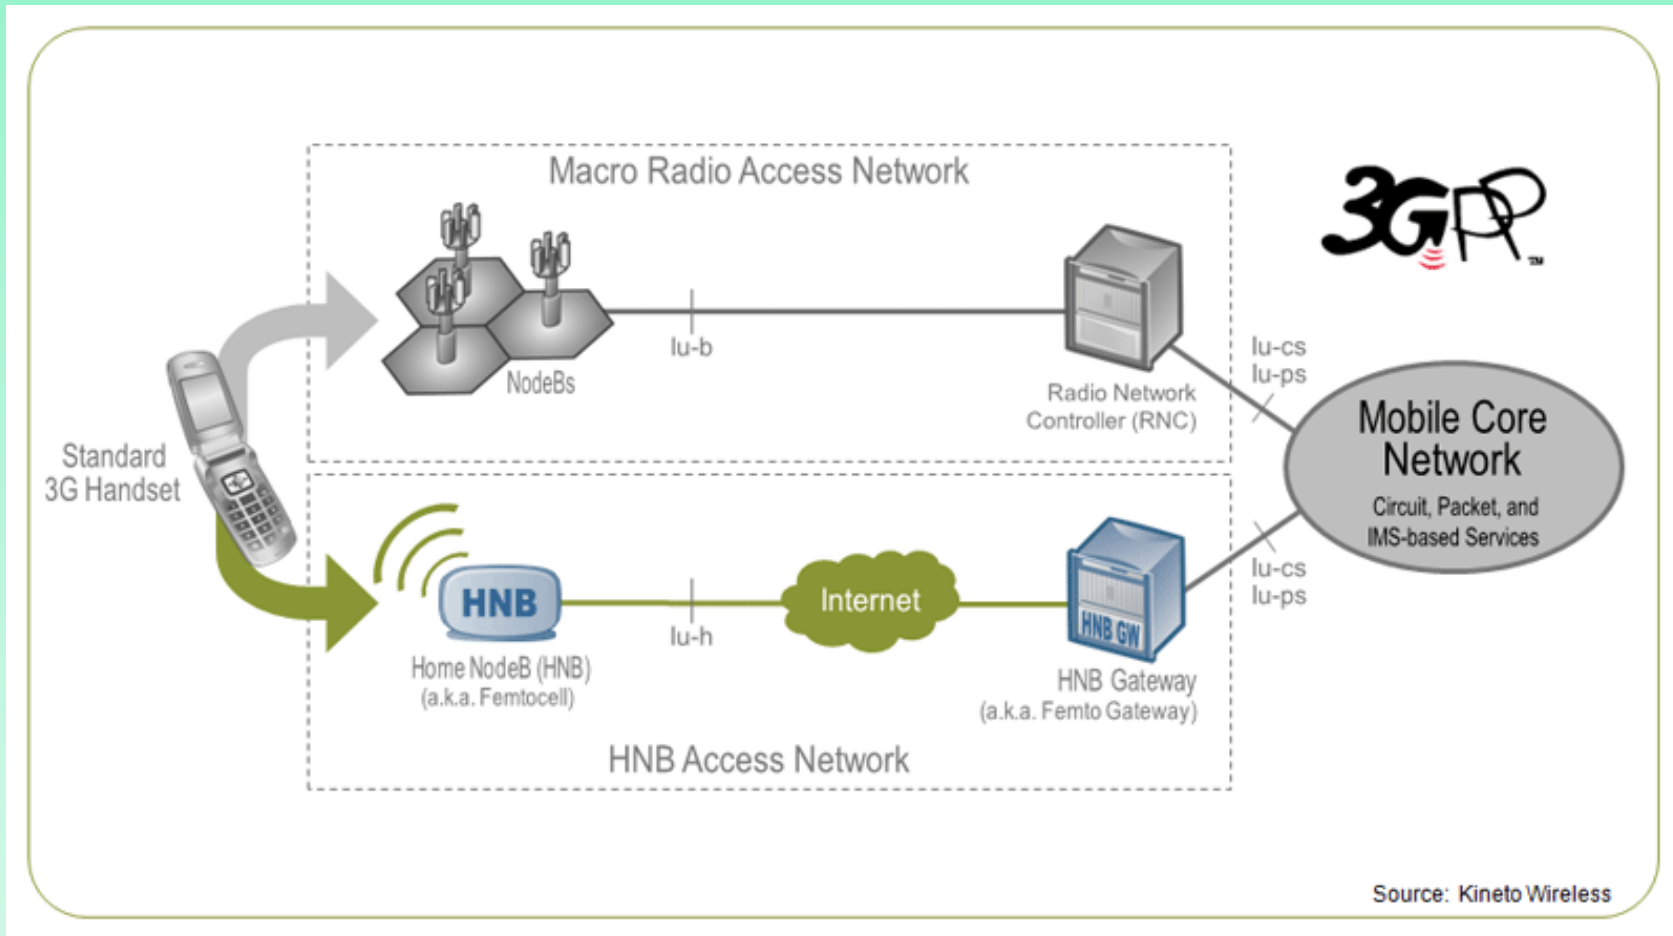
Macro Radio Access Network

3GPP™

NodeBs

Iu-b

Radio Network Controller (RNC)

Iu-cs
Iu-ps

Standard 3G Handset

Mobile Core Network

Circuit, Packet, and IMS-based Services

HNB

Iu-h

Internet

HNB GW

Iu-cs
Iu-ps

Home NodeB (HNB)
(a.k.a. Femtocell)

HNB Gateway
(a.k.a. Femto Gateway)

HNB Access Network

Source: Kineto Wireless